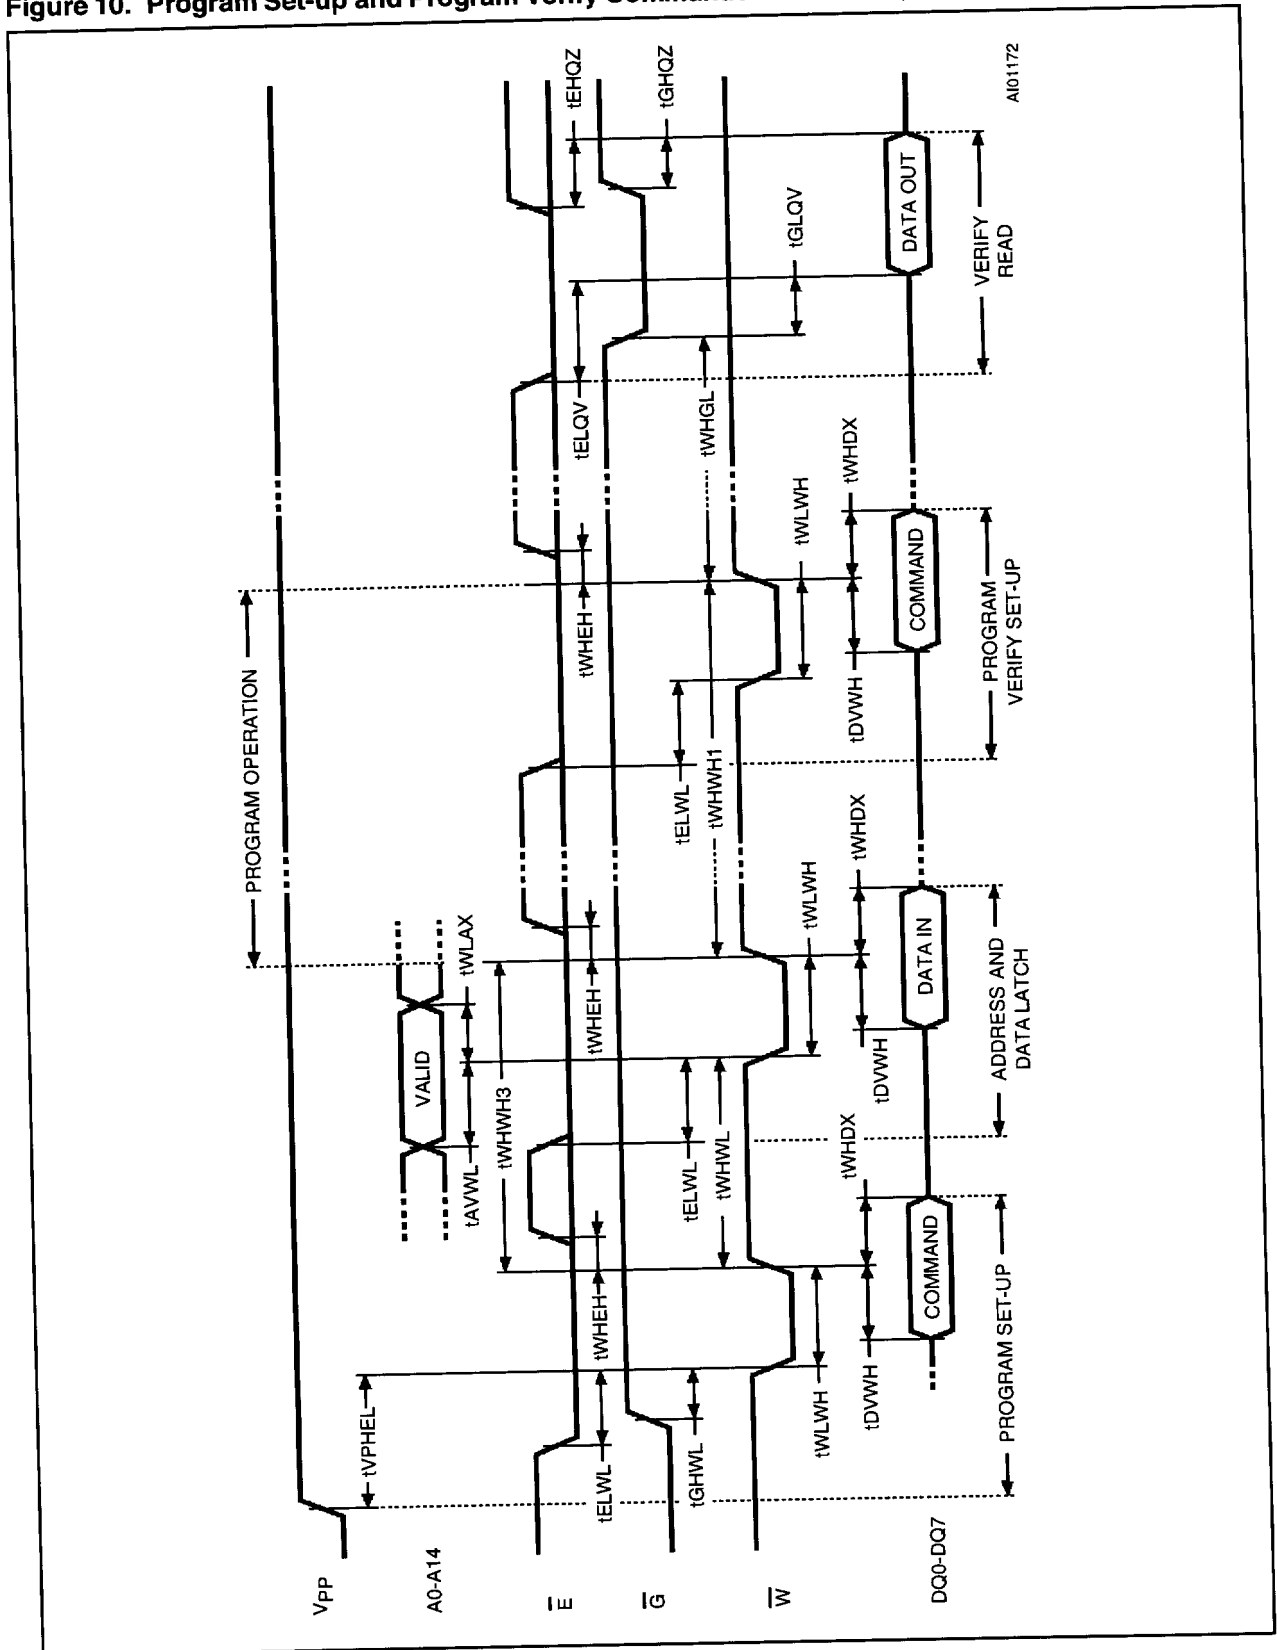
Figure 10. Program Set-up and Program Verify Commands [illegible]

AI01172

$V_{PP}$

A0-A14

$\overline{E}$

$\overline{G}$

$\overline{W}$

DQ0-DQ7

tVPHEL

tELWL

tGHWL

tWLWH

tDVWH

tWHEH

tAVWL

VALID

tWLAX

tWHWH3

tELWL

tWHWL

tWHDX

COMMAND

tWHEH

tWLWH

tDVWH

DATA IN

tWHDX

tELWL

tWHWH1

tWHEH

tWLWH

tDVWH

COMMAND

tWHDX

tELQV

tWHGL

tGLQV

tEHQZ

tGHQZ

DATA OUT

PROGRAM OPERATION

PROGRAM SET-UP

ADDRESS AND DATA LATCH

PROGRAM VERIFY SET-UP

VERIFY READ